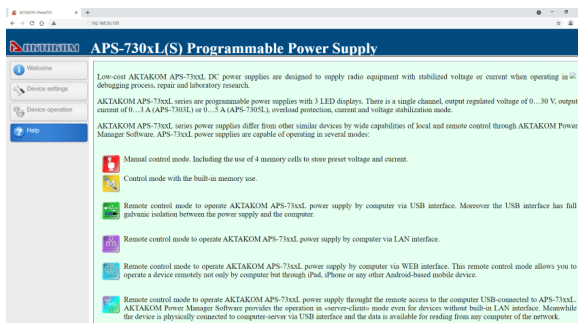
AKTAKOM WebAPS

192.168.50.159

AKTAKOM APS-730xL(S) Programmable Power Supply

Welcome

Device settings

Device operation

Help

Low-cost AKTAKOM APS-73xxL DC power supplies are designed to supply radio equipment with stabilized voltage or current when operating in debugging process, repair and laboratory research.

AKTAKOM APS-73xxL series are programmable power supplies with 3 LED displays. There is a single channel, output regulated voltage of 0…30 V, output current of 0…3 A (APS-7303L) or 0…5 A (APS-7305L), overload protection, current and voltage stabilization mode.

AKTAKOM APS-73xxL series power supplies differ from other similar devices by wide capabilities of local and remote control through AKTAKOM Power Manager Software. APS-73xxL power supplies are capable of operating in several modes:

Manual control mode. Including the use of 4 memory cells to store preset voltage and current.

Control mode with the built-in memory use.

Remote control mode to operate AKTAKOM APS-73xxL power supply by computer via USB interface. Moreover the USB interface has full galvanic isolation between the power supply and the computer.

Remote control mode to operate AKTAKOM APS-73xxL power supply by computer via LAN interface.

Remote control mode to operate AKTAKOM APS-73xxL power supply by computer via WEB interface. This remote control mode allows you to operate a device remotely not only by computer but through iPad, iPhone or any other Android-based mobile device.

Remote control mode to operate AKTAKOM APS-73xxL power supply throught the remote access to the computer USB-connected to APS-73xxL. AKTAKOM Power Manager Software provides the operation in «server-client» mode even for devices without built-in LAN interface. Meanwhile the device is physically connected to computer-server via USB interface and the data is available for reading from any computer of the network.